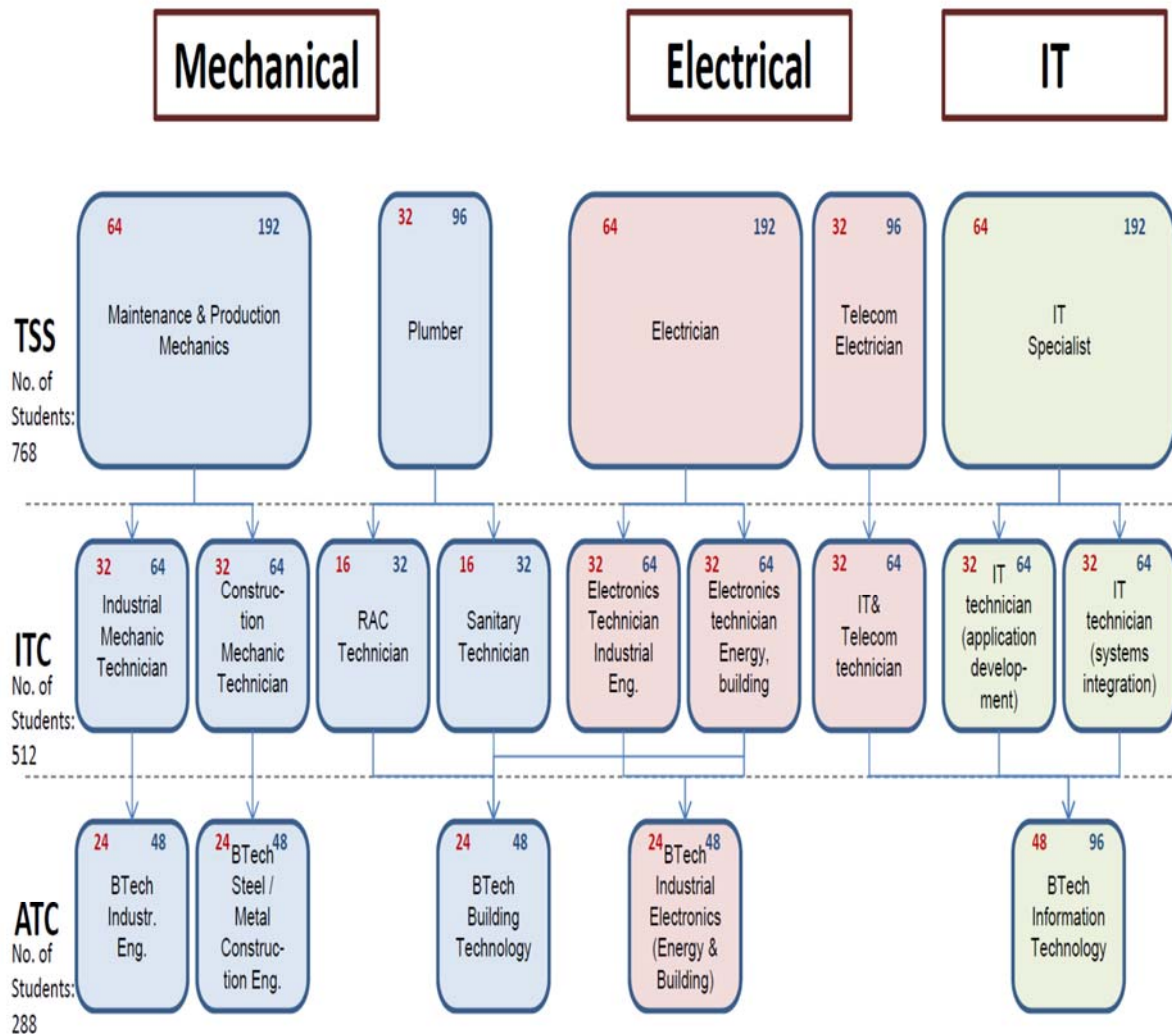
Mechanical

Electrical

IT

TSS
No. of Students: 768

64 192
Maintenance & Production Mechanics

32 96
Plumber

64 192
Electrician

32 96
Telecom Electrician

64 192
IT Specialist

ITC
No. of Students: 512

32 64
Industrial Mechanic Technician

32 64
Construction Mechanic Technician

16 32
RAC Technician

16 32
Sanitary Technician

32 64
Electronics Technician Industrial Eng.

32 64
Electronics technician Energy, building

32 64
IT& Telecom technician

32 64
IT technician (application development)

32 64
IT technician (systems integration)

ATC
No. of Students: 288

24 48
BTech Industr. Eng.

24 48
BTech Steel / Metal Construction Eng.

24 48
BTech Building Technology

24 48
BTech Industrial Electronics (Energy & Building)

48 96
BTech Information Technology